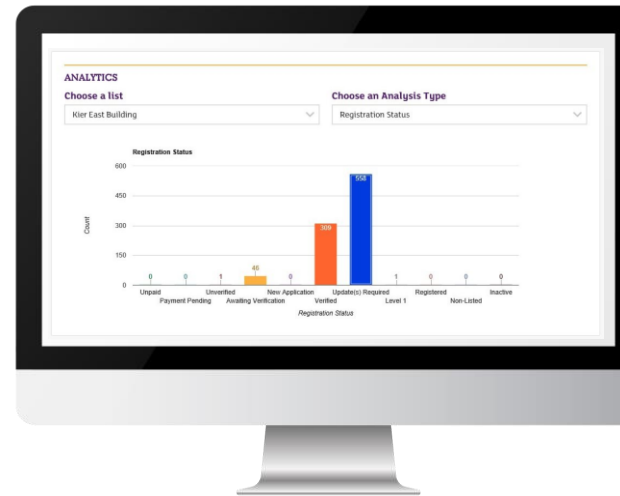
ANALYTICS

Choose a list

Kier East Building

Choose an Analysis Type

Registration Status

Registration Status

600
450
300
150
0

Count

0
0
1
45
0
309
558
1
0
0
0

Unpaid
Payment Pending
Unverified
Awaiting Verification
New Application
Verified
Update(s) Required
Level 1
Registered
Non-Listed
Inactive

Registration Status